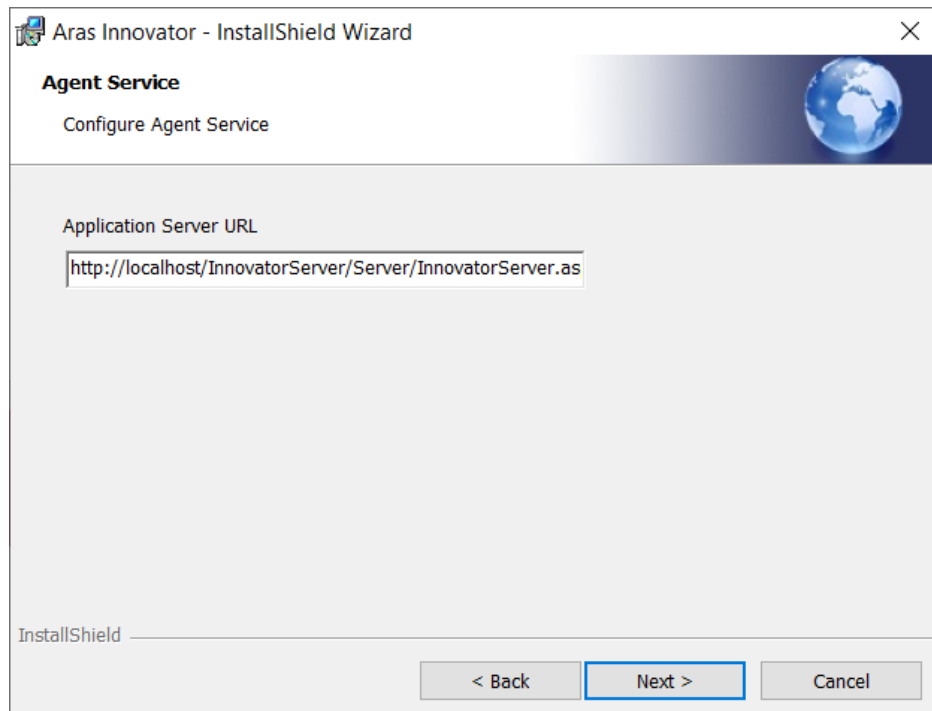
Aras Innovator - InstallShield Wizard

Agent Service

Configure Agent Service

Application Server URL

http://localhost/InnovatorServer/Server/InnovatorServer.as

InstallShield

< Back

Next >

Cancel